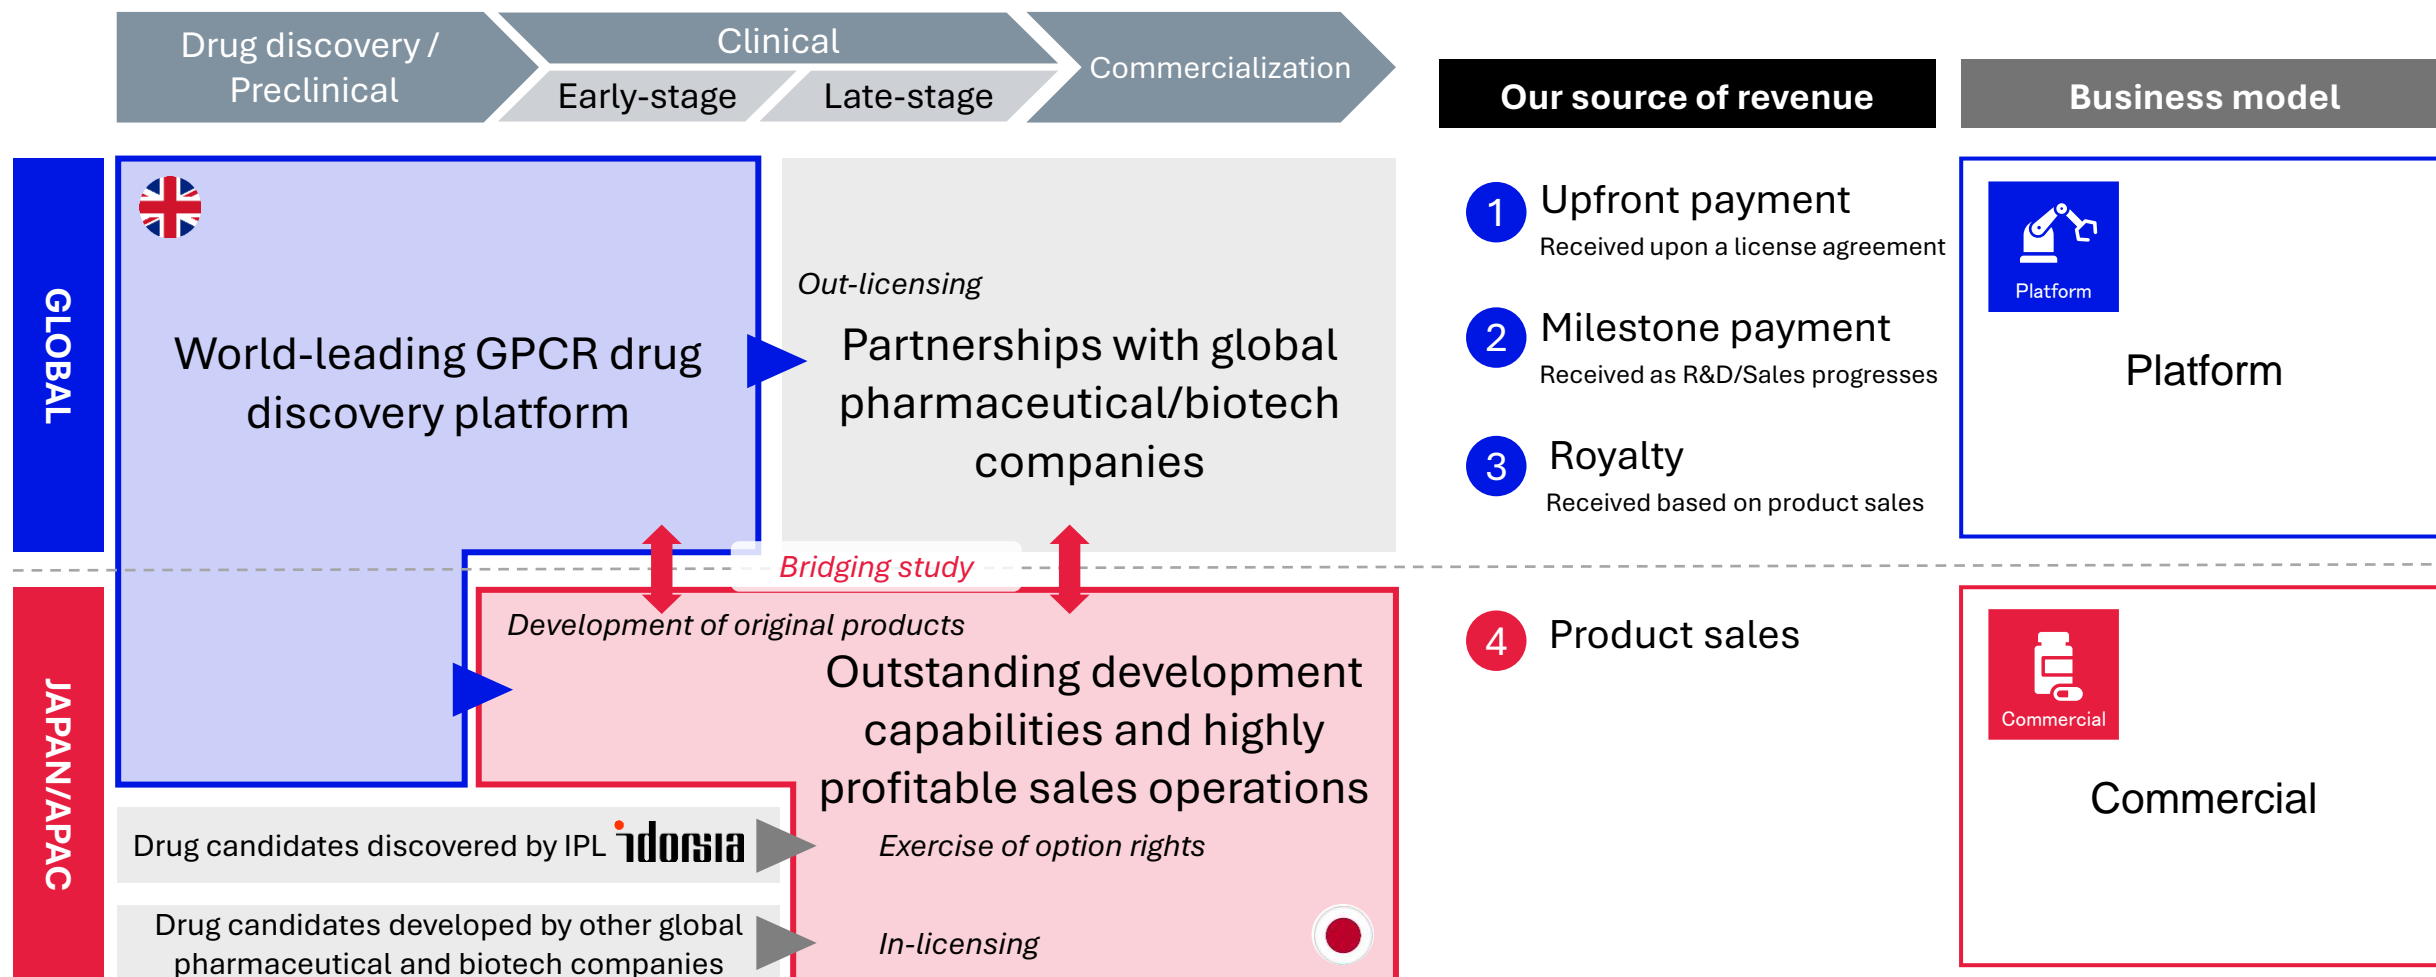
Drug discovery / Preclinical

Clinical

Early-stage

Late-stage

Commercialization

Our source of revenue

Business model

GLOBAL

World-leading GPCR drug discovery platform

Out-licensing

Partnerships with global pharmaceutical/biotech companies

1 Upfront payment
Received upon a license agreement

2 Milestone payment
Received as R&D/Sales progresses

3 Royalty
Received based on product sales

Platform

Platform

Bridging study

JAPAN/APAC

Development of original products

Outstanding development capabilities and highly profitable sales operations

4 Product sales

Commercial

Commercial

Drug candidates discovered by IPL idorsia

Exercise of option rights

Drug candidates developed by other global pharmaceutical and biotech companies

In-licensing